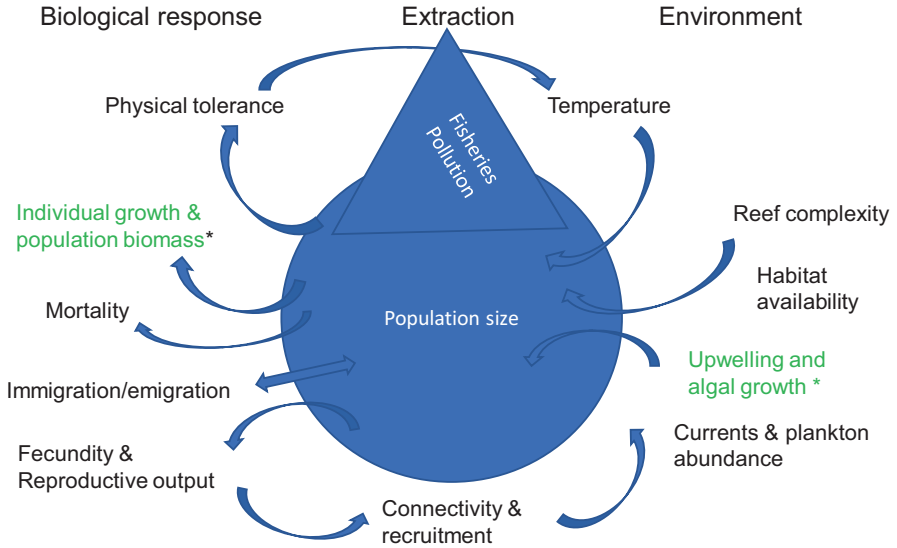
Biological response

Extraction

Environment

Physical tolerance

Fisheries Pollution

Temperature

Individual growth & population biomass*

Reef complexity

Habitat availability

Mortality

Population size

Upwelling and algal growth *

Immigration/emigration

Fecundity & Reproductive output

Currents & plankton abundance

Connectivity & recruitment